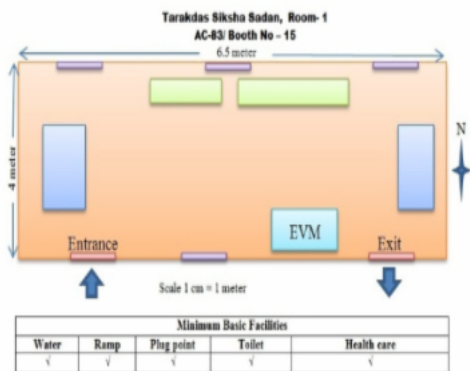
Tarakdas Siksha Sadan, Room- 1
AC-83/ Booth No - 15

6.5 meter

4 meter

N

EVM

Entrance

Exit

Scale 1 cm = 1 meter

| Minimum Basic Facilities | | | | |
|---|---|---|---|---|
| Water | Ramp | Plug point | Toilet | Health care |
| √ | √ | √ | √ | √ |